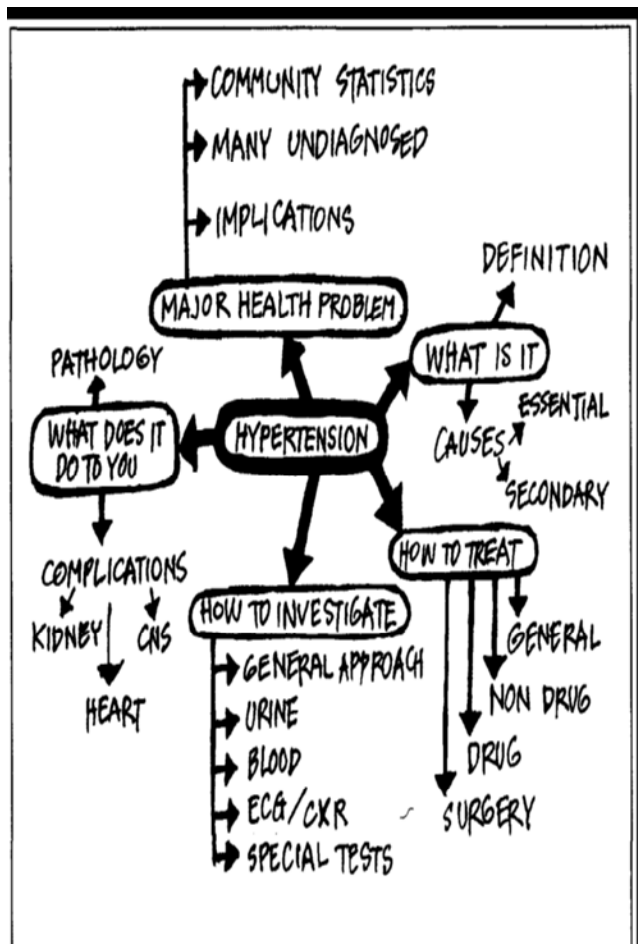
COMMUNITY STATISTICS
MANY UNDIAGNOSED
IMPLICATIONS
MAJOR HEALTH PROBLEM

DEFINITION
WHAT IS IT
CAUSES
ESSENTIAL
SECONDARY

PATHOLOGY
WHAT DOES IT DO TO YOU

HYPERTENSION

COMPLICATIONS
KIDNEY
CNS
HEART

HOW TO TREAT
GENERAL
NON DRUG
DRUG
SURGERY

HOW TO INVESTIGATE
GENERAL APPROACH
URINE
BLOOD
ECG/CXR
SPECIAL TESTS